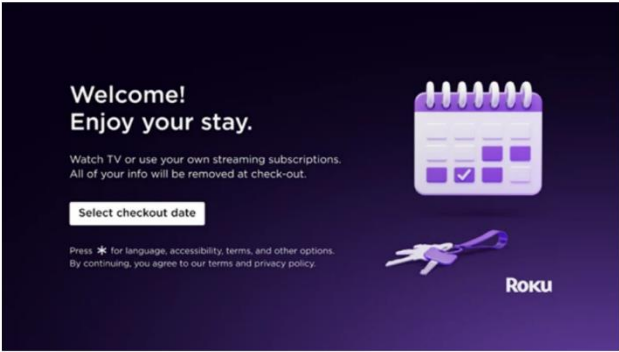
Welcome!
Enjoy your stay.

Watch TV or use your own streaming subscriptions. All of your info will be removed at check-out.

Select checkout date

Press ✱ for language, accessibility, terms, and other options. By continuing, you agree to our terms and privacy policy.

Roku